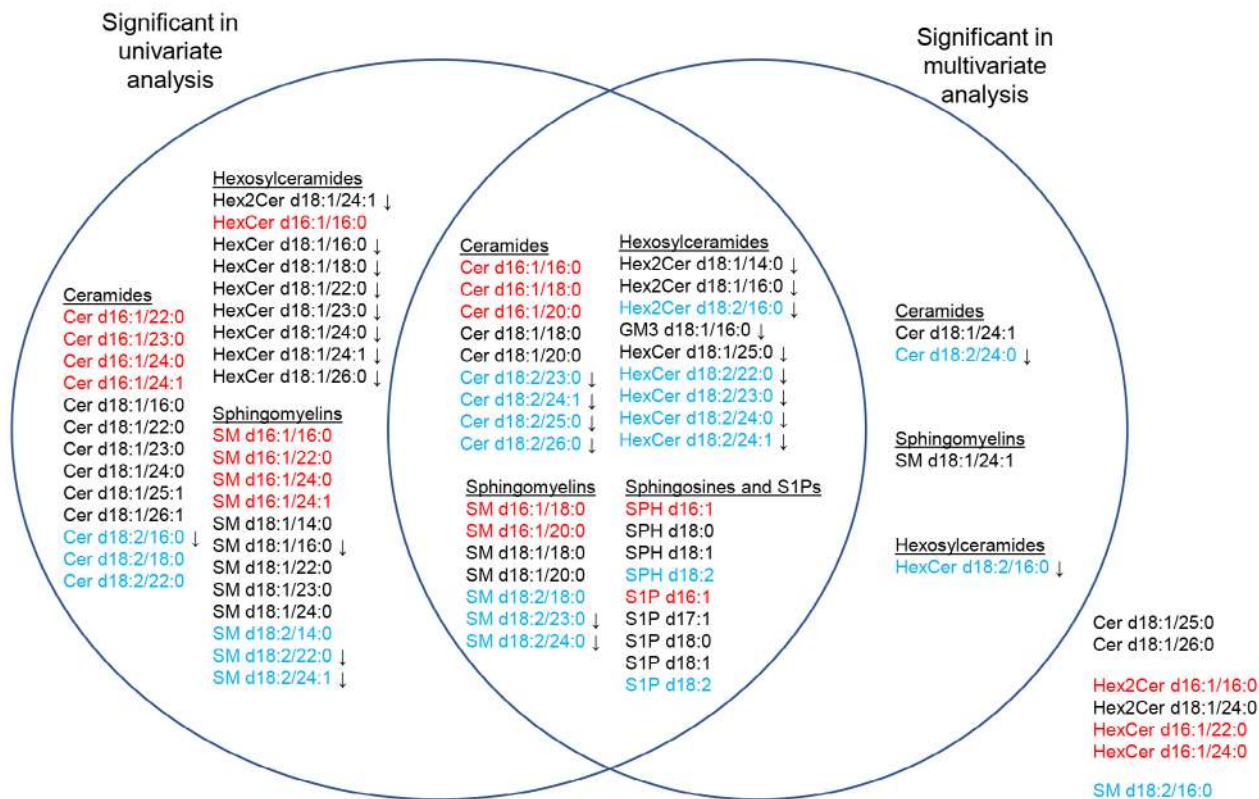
Significant in univariate analysis

Significant in multivariate analysis

Ceramides
Cer d16:1/22:0
Cer d16:1/23:0
Cer d16:1/24:0
Cer d16:1/24:1
Cer d18:1/16:0
Cer d18:1/22:0
Cer d18:1/23:0
Cer d18:1/24:0
Cer d18:1/25:1
Cer d18:1/26:1
Cer d18:2/16:0 ↓
Cer d18:2/18:0
Cer d18:2/22:0

Hexosylceramides
Hex2Cer d18:1/24:1 ↓
HexCer d16:1/16:0
HexCer d18:1/16:0 ↓
HexCer d18:1/18:0 ↓
HexCer d18:1/22:0 ↓
HexCer d18:1/23:0 ↓
HexCer d18:1/24:0 ↓
HexCer d18:1/24:1 ↓
HexCer d18:1/26:0 ↓

Sphingomyelins
SM d16:1/16:0
SM d16:1/22:0
SM d16:1/24:0
SM d16:1/24:1
SM d18:1/14:0
SM d18:1/16:0 ↓
SM d18:1/22:0
SM d18:1/23:0
SM d18:1/24:0
SM d18:2/14:0
SM d18:2/22:0 ↓
SM d18:2/24:1 ↓

Ceramides
Cer d16:1/16:0
Cer d16:1/18:0
Cer d16:1/20:0
Cer d18:1/18:0
Cer d18:1/20:0
Cer d18:2/23:0 ↓
Cer d18:2/24:1 ↓
Cer d18:2/25:0 ↓
Cer d18:2/26:0 ↓

Hexosylceramides
Hex2Cer d18:1/14:0 ↓
Hex2Cer d18:1/16:0 ↓
Hex2Cer d18:2/16:0 ↓
GM3 d18:1/16:0 ↓
HexCer d18:1/25:0 ↓
HexCer d18:2/22:0 ↓
HexCer d18:2/23:0 ↓
HexCer d18:2/24:0 ↓
HexCer d18:2/24:1 ↓

Sphingomyelins
SM d16:1/18:0
SM d16:1/20:0
SM d18:1/18:0
SM d18:1/20:0
SM d18:2/18:0
SM d18:2/23:0 ↓
SM d18:2/24:0 ↓

Sphingosines and S1Ps
SPH d16:1
SPH d18:0
SPH d18:1
SPH d18:2
S1P d16:1
S1P d17:1
S1P d18:0
S1P d18:1
S1P d18:2

Ceramides
Cer d18:1/24:1
Cer d18:2/24:0 ↓

Sphingomyelins
SM d18:1/24:1

Hexosylceramides
HexCer d18:2/16:0 ↓

Cer d18:1/25:0
Cer d18:1/26:0

Hex2Cer d16:1/16:0
Hex2Cer d18:1/24:0
HexCer d16:1/22:0
HexCer d16:1/24:0

SM d18:2/16:0